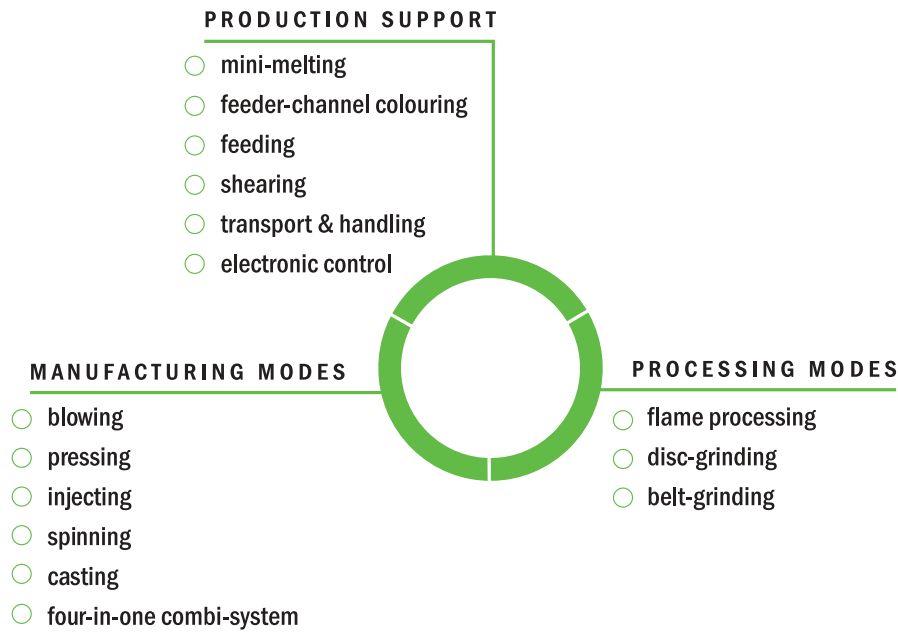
PRODUCTION SUPPORT

mini-melting
feeder-channel colouring
feeding
shearing
transport & handling
electronic control

MANUFACTURING MODES

blowing
pressing
injecting
spinning
casting
four-in-one combi-system

PROCESSING MODES

flame processing
disc-grinding
belt-grinding